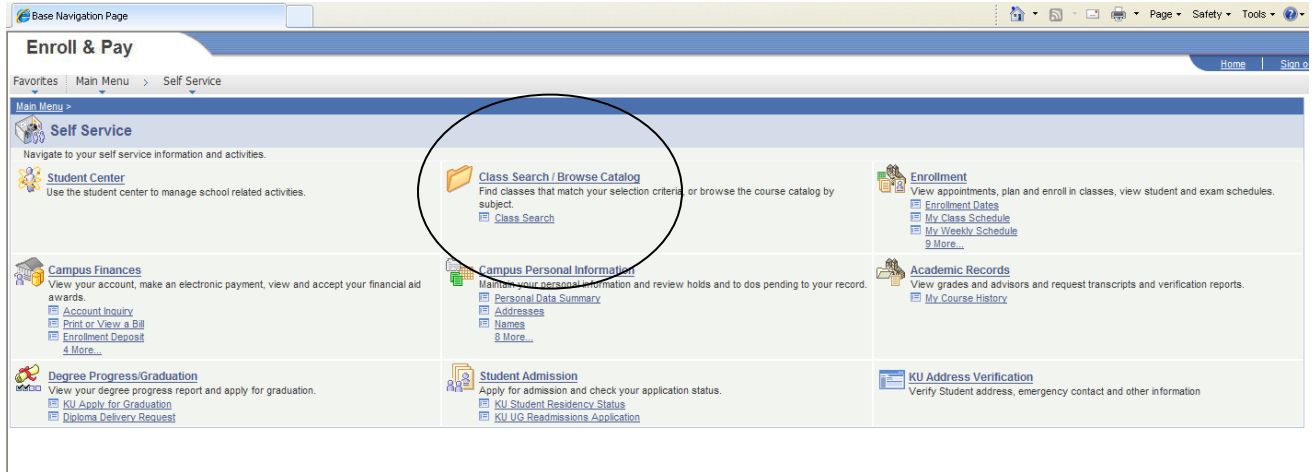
Base Navigation Page

Page ▾ Safety ▾ Tools ▾

Enroll & Pay

Home | Sign o

Favorites | Main Menu > Self Service

Main Menu >

Self Service

Navigate to your self service information and activities.

Student Center
Use the student center to manage school related activities.

Class Search / Browse Catalog
Find classes that match your selection criteria, or browse the course catalog by subject.
Class Search

Enrollment
View appointments, plan and enroll in classes, view student and exam schedules.
Enrollment Dates
My Class Schedule
My Weekly Schedule
9 More...

Campus Finances
View your account, make an electronic payment, view and accept your financial aid awards.
Account Inquiry
Print or View a Bill
Enrollment Deposit
4 More...

Campus Personal Information
Maintain your personal information and review holds and to dos pending to your record.
Personal Data Summary
Addresses
Names
8 More...

Academic Records
View grades and advisors and request transcripts and verification reports.
My Course History

Degree Progress/Graduation
View your degree progress report and apply for graduation.
KU Apply for Graduation
Diploma Delivery Request

Student Admission
Apply for admission and check your application status.
KU Student Residency Status
KU UG Readmissions Application

KU Address Verification
Verify Student address, emergency contact and other information